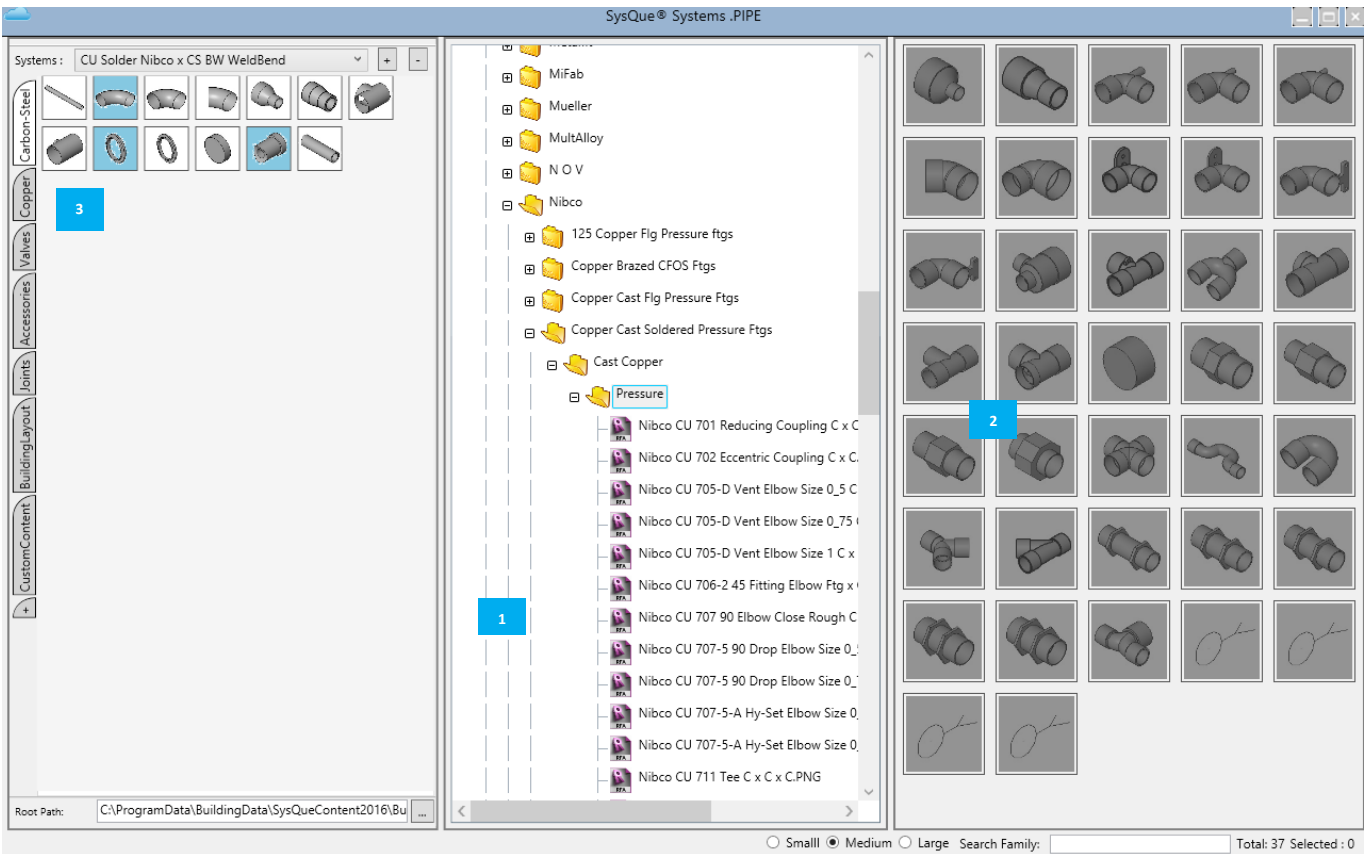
SysQue® Systems .PIPE

Systems : CU Solder Nibco x CS BW WeldBend + -

Carbon-Steel
Copper
Valves
Accessories
Joints
BuildingLayout
CustomContent
+

3

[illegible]
MiFab
Mueller
MultAlloy
N O V
Nibco
125 Copper Flg Pressure ftgs
Copper Brazed CFOS Ftgs
Copper Cast Flg Pressure Ftgs
Copper Cast Soldered Pressure Ftgs
Cast Copper
Pressure
Nibco CU 701 Reducing Coupling C x C
Nibco CU 702 Eccentric Coupling C x C
Nibco CU 705-D Vent Elbow Size 0_5 C
Nibco CU 705-D Vent Elbow Size 0_75
Nibco CU 705-D Vent Elbow Size 1 C x
Nibco CU 706-2 45 Fitting Elbow Ftg x
Nibco CU 707 90 Elbow Close Rough C
Nibco CU 707-5 90 Drop Elbow Size 0_
Nibco CU 707-5 90 Drop Elbow Size 0_
Nibco CU 707-5-A Hy-Set Elbow Size 0
Nibco CU 707-5-A Hy-Set Elbow Size 0
Nibco CU 711 Tee C x C x C.PNG

1

2

Root Path: C:\ProgramData\BuildingData\SysQueContent2016\Bu ...

Smalll Medium Large Search Family: Total: 37 Selected : 0